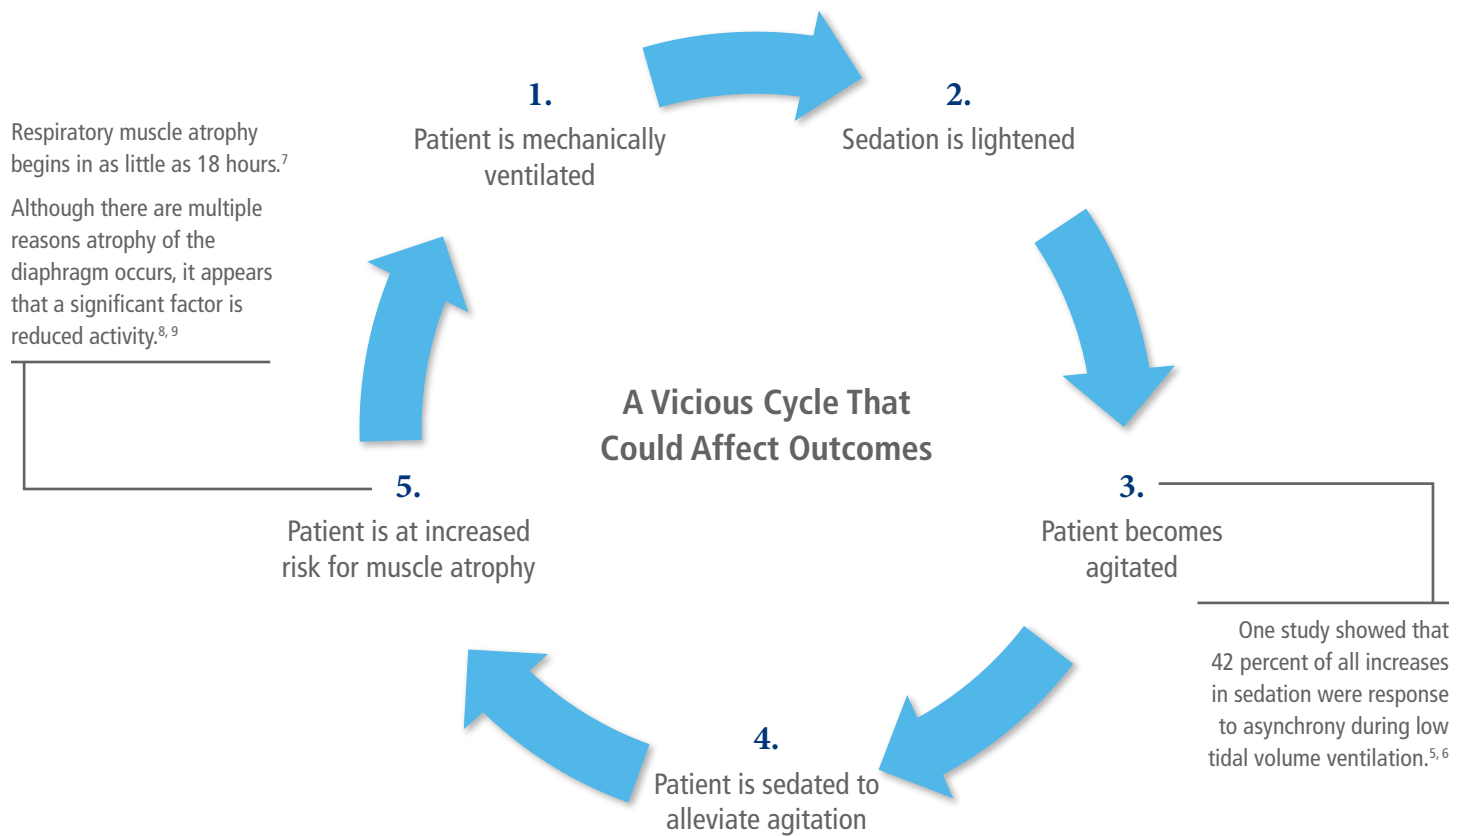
Respiratory muscle atrophy begins in as little as 18 hours.$^{7}$

Although there are multiple reasons atrophy of the diaphragm occurs, it appears that a significant factor is reduced activity.$^{8, 9}$

1.
Patient is mechanically ventilated

2.
Sedation is lightened

A Vicious Cycle That Could Affect Outcomes

3.
Patient becomes agitated

One study showed that 42 percent of all increases in sedation were response to asynchrony during low tidal volume ventilation.$^{5, 6}$

4.
Patient is sedated to alleviate agitation

5.
Patient is at increased risk for muscle atrophy